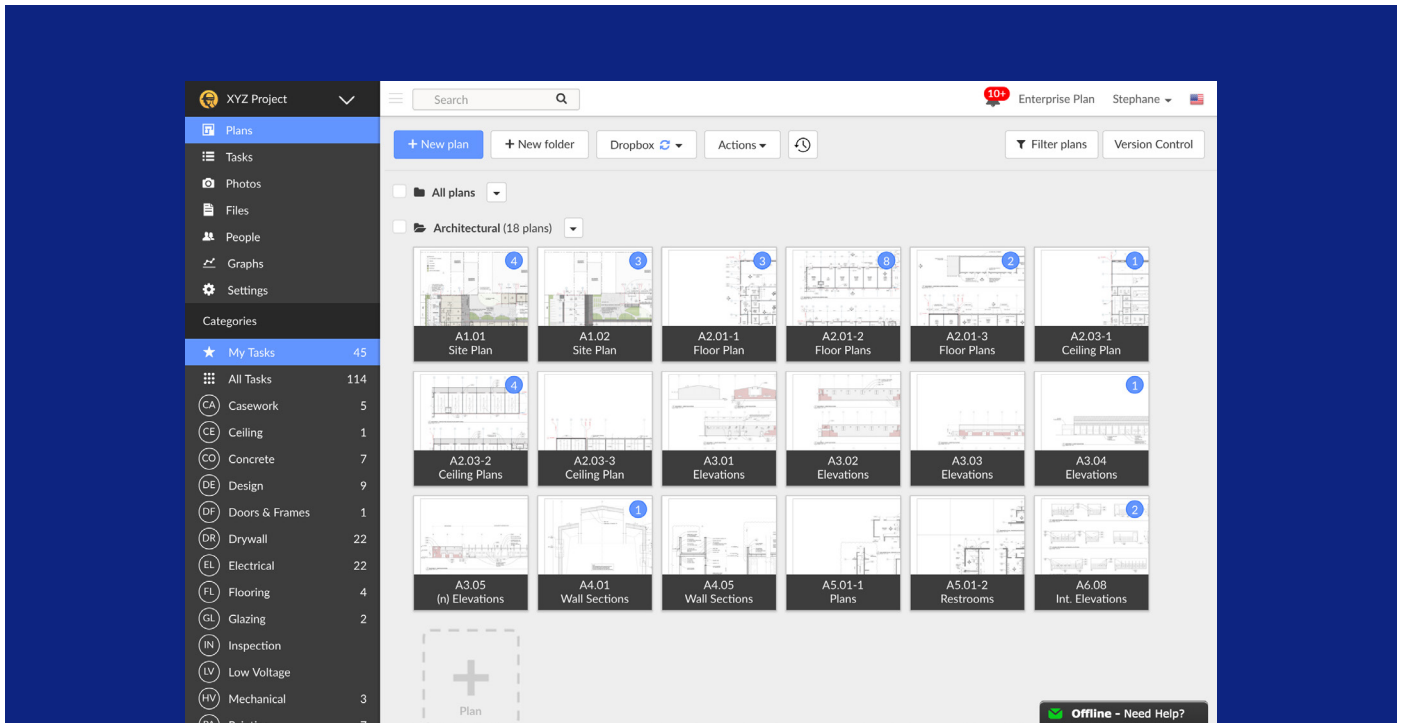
XYZ Project
Plans
Tasks
Photos
Files
People
Graphs
Settings
Categories
My Tasks 45
All Tasks 114
CA Casework 5
CE Ceiling 1
CO Concrete 7
DE Design 9
DF Doors & Frames 1
DR Drywall 22
EL Electrical 22
FL Flooring 4
GL Glazing 2
IN Inspection
LV Low Voltage
HV Mechanical 3

Search
10+ Enterprise Plan Stephane

+ New plan
+ New folder
Dropbox
Actions
Filter plans
Version Control

All plans
Architectural (18 plans)

4 A1.01 Site Plan
3 A1.02 Site Plan
3 A2.01-1 Floor Plan
8 A2.01-2 Floor Plans
2 A2.01-3 Floor Plans
1 A2.03-1 Ceiling Plan
4 A2.03-2 Ceiling Plans
A2.03-3 Ceiling Plan
A3.01 Elevations
A3.02 Elevations
A3.03 Elevations
1 A3.04 Elevations
A3.05 (n) Elevations
1 A4.01 Wall Sections
A4.05 Wall Sections
A5.01-1 Plans
A5.01-2 Restrooms
2 A6.08 Int. Elevations

Plan

Offline - Need Help?